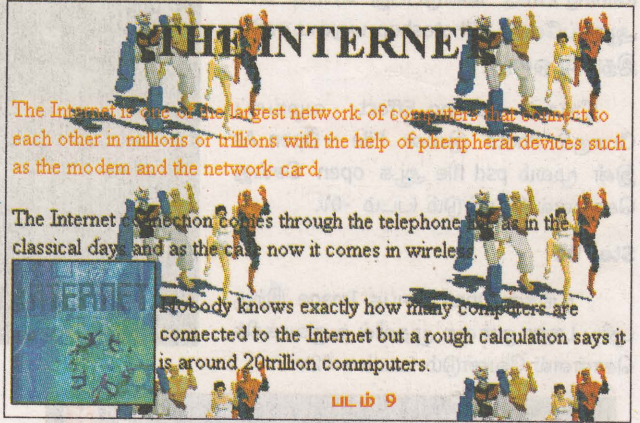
THE INTERNET

The Internet is one of the largest network of computers that connect to each other in millions or trillions with the help of pheripheral devices such as the modem and the network card.

The Internet connection comes through the telephone line as in the classical days and as the case now it comes in wireless.

INTERNET

Nobody knows exactly how many computers are connected to the Internet but a rough calculation says it is around 20trillion commputers.

படம் 9